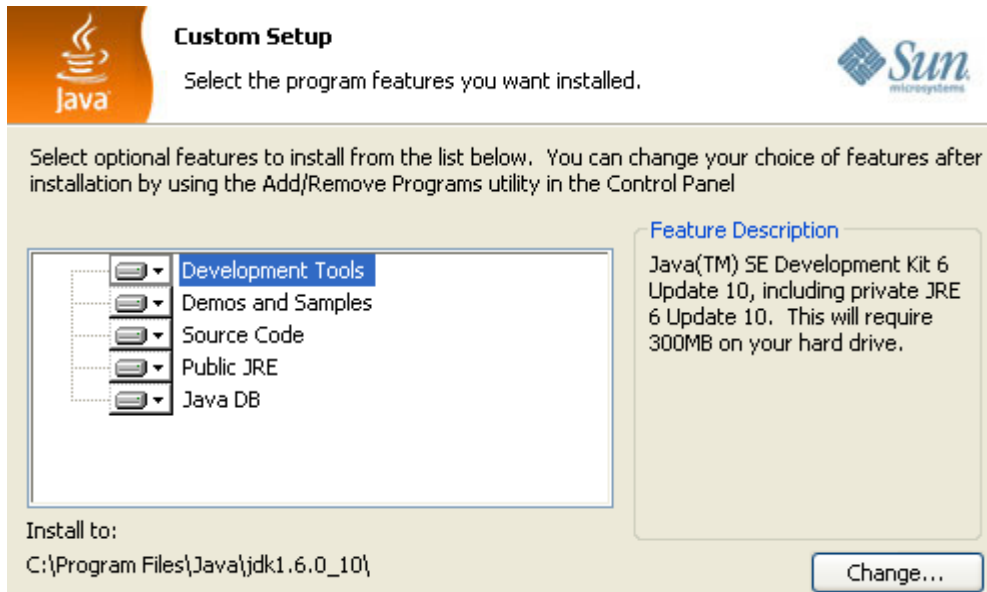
Java

Custom Setup

Select the program features you want installed.

Sun microsystems

Select optional features to install from the list below. You can change your choice of features after installation by using the Add/Remove Programs utility in the Control Panel

Development Tools
Demos and Samples
Source Code
Public JRE
Java DB

Feature Description

Java(TM) SE Development Kit 6 Update 10, including private JRE 6 Update 10. This will require 300MB on your hard drive.

Install to:
C:\Program Files\Java\jdk1.6.0_10\

Change...